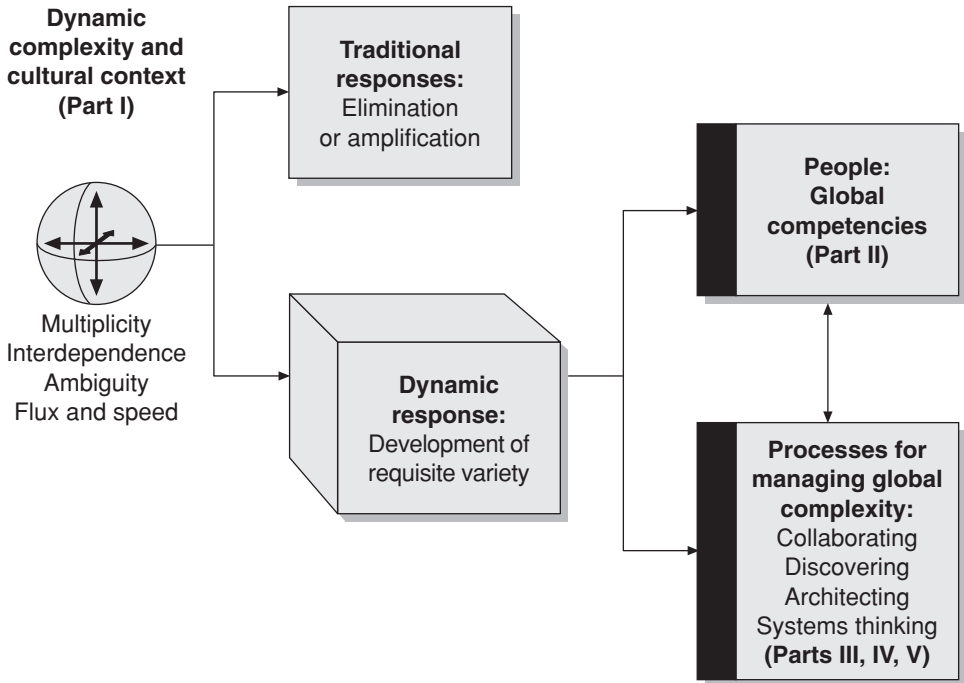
Dynamic complexity and cultural context (Part I)

Multiplicity
Interdependence
Ambiguity
Flux and speed

Traditional responses:
Elimination or amplification

Dynamic response:
Development of requisite variety

People:
Global competencies
(Part II)

Processes for managing global complexity:
Collaborating
Discovering
Architecting
Systems thinking
(Parts III, IV, V)